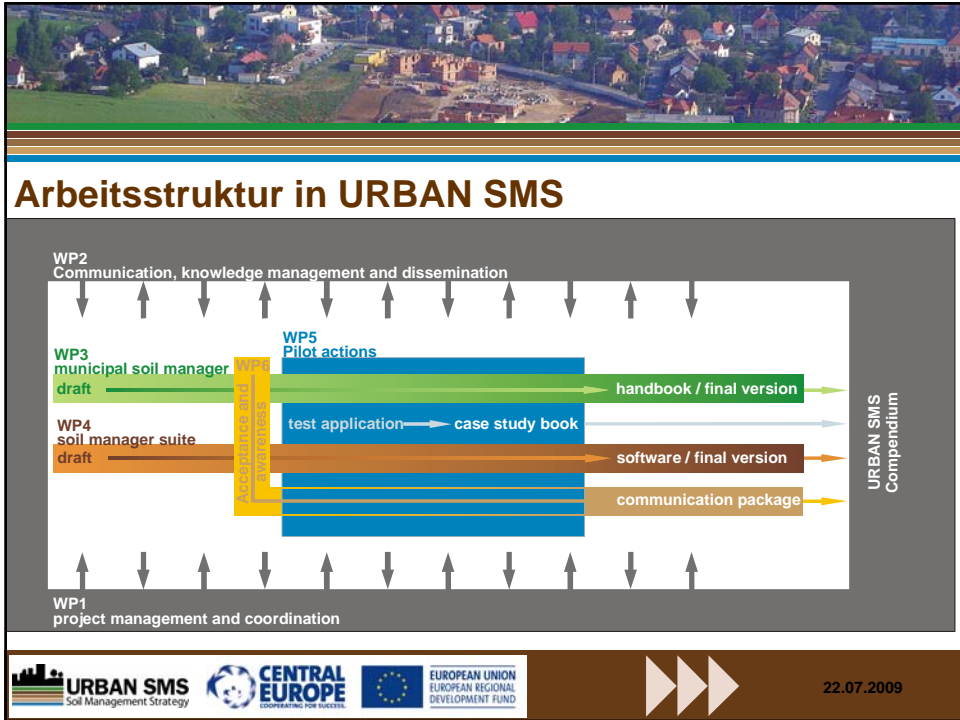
Arbeitsstruktur in URBAN SMS

WP2
Communication, knowledge management and dissemination

WP5
Pilot actions

WP3
municipal soil manager

WP6

draft

handbook / final version

Acceptance and awareness

WP4
soil manager suite

test application

case study book

draft

software / final version

communication package

URBAN SMS Compendium

WP1
project management and coordination

URBAN SMS
Soil Management Strategy

CENTRAL EUROPE
COOPERATING FOR SUCCESS.

EUROPEAN UNION
EUROPEAN REGIONAL DEVELOPMENT FUND

22.07.2009